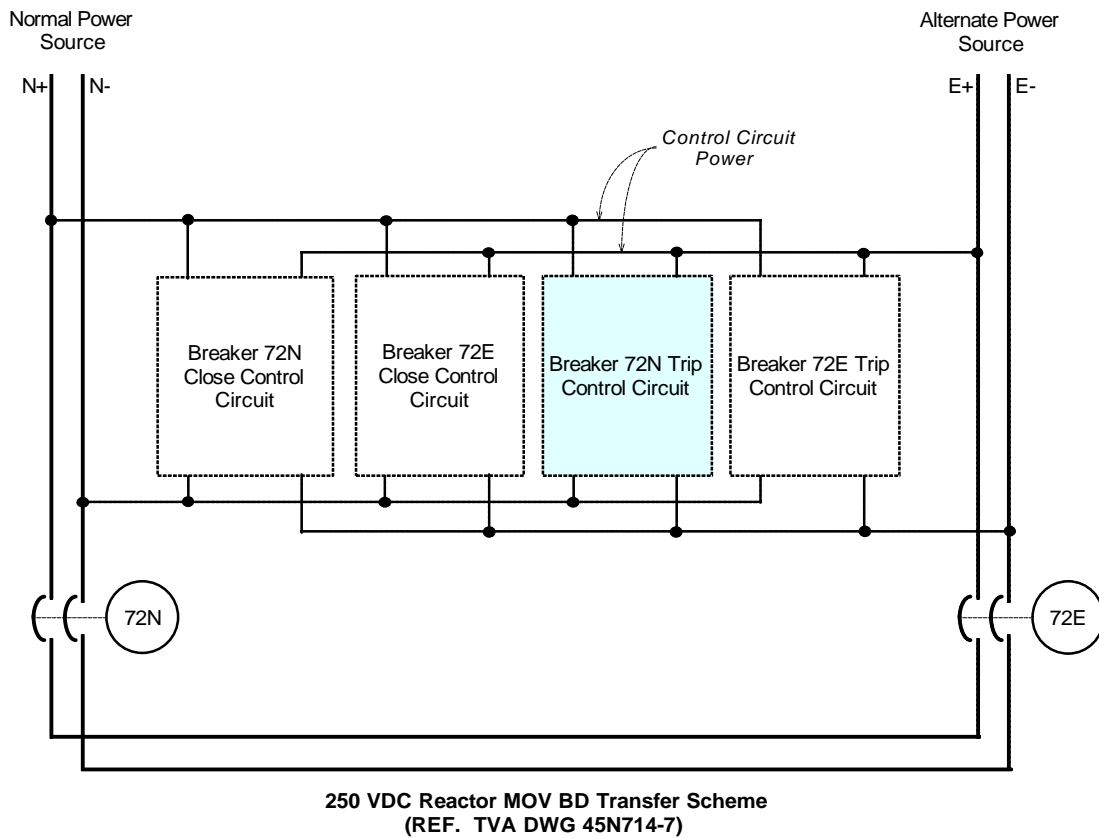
Normal Power Source

Alternate Power Source

N+

N-

E+

E-

Control Circuit Power

Breaker 72N Close Control Circuit

Breaker 72E Close Control Circuit

Breaker 72N Trip Control Circuit

Breaker 72E Trip Control Circuit

72N

72E

250 VDC Reactor MOV BD Transfer Scheme
(REF. TVA DWG 45N714-7)